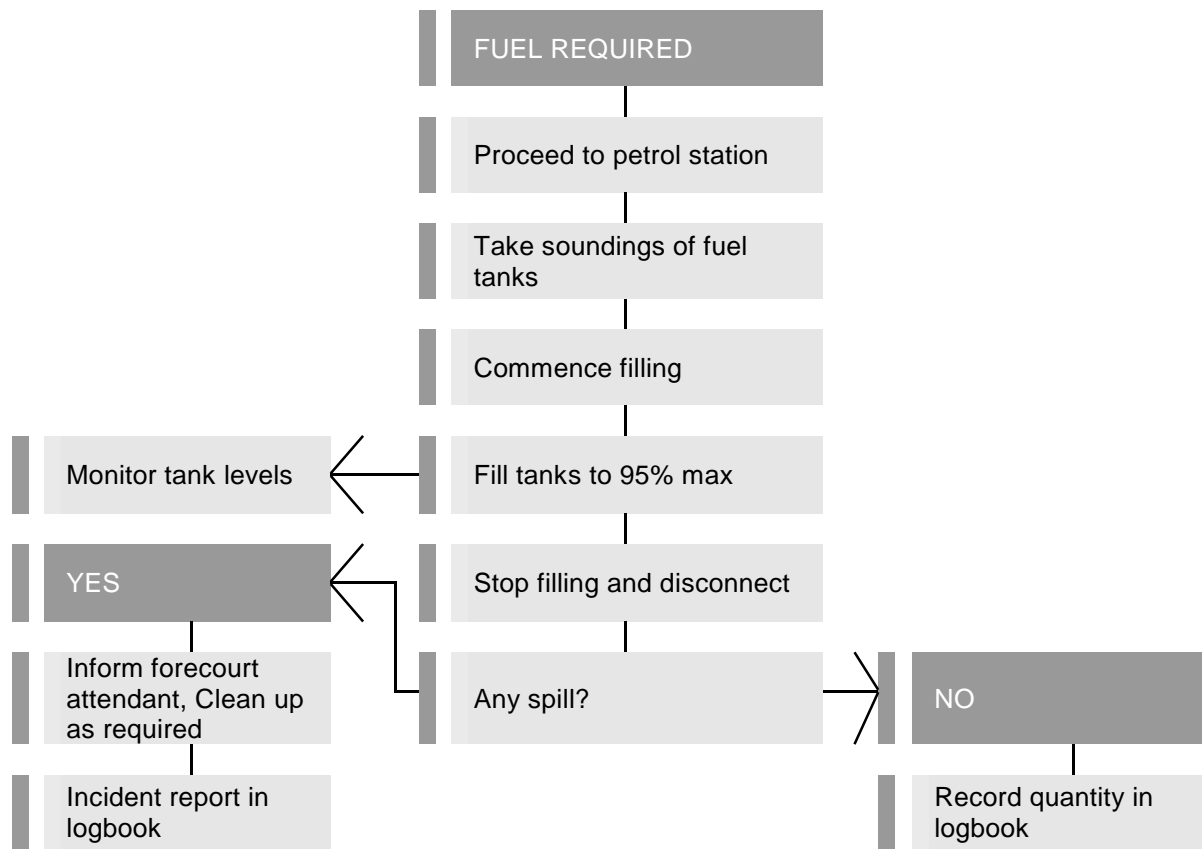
FUEL REQUIRED

Proceed to petrol station

Take soundings of fuel tanks

Commence filling

Fill tanks to 95% max

Monitor tank levels

Stop filling and disconnect

YES

Any spill?

Inform forecourt attendant, Clean up as required

Incident report in logbook

NO

Record quantity in logbook